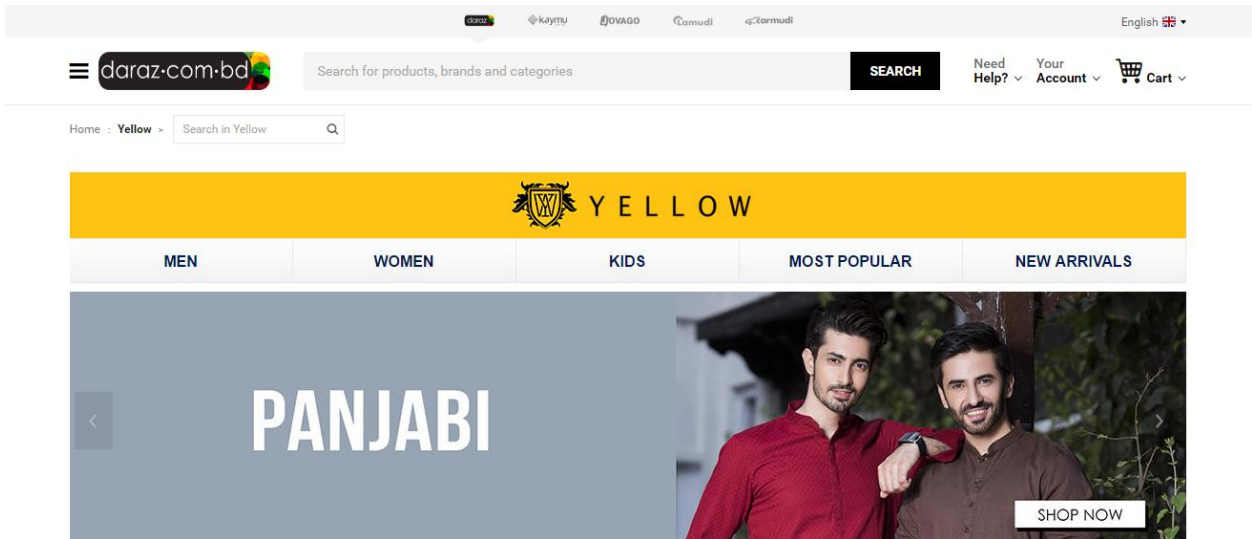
daraz kaymu Jovago Lamudi Carmudi

English

daraz·com·bd

Search for products, brands and categories

SEARCH

Need Help?

Your Account

Cart

Home : Yellow > Search in Yellow

YELLOW

MEN

WOMEN

KIDS

MOST POPULAR

NEW ARRIVALS

PANJABI

SHOP NOW